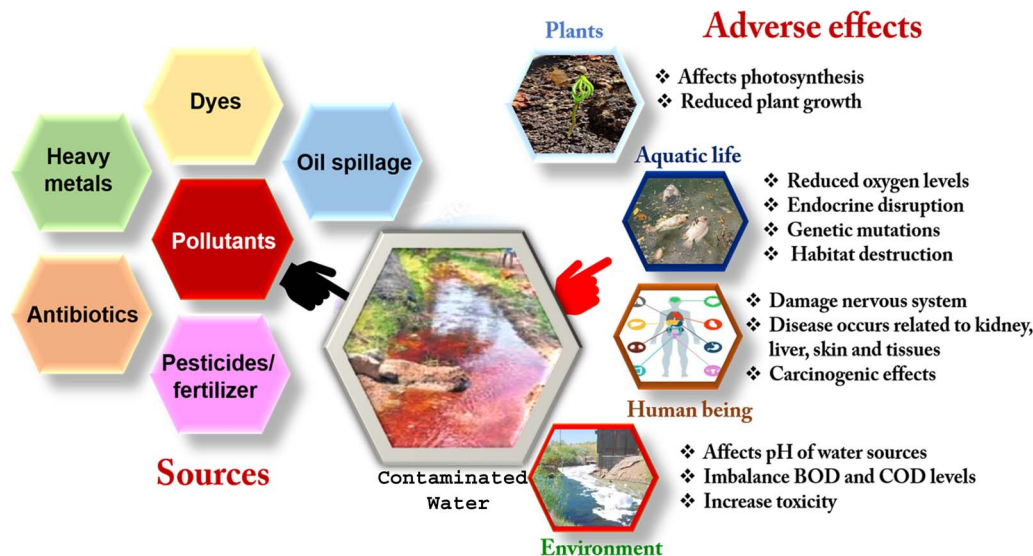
Dyes

Heavy metals

Oil spillage

Pollutants

Antibiotics

Pesticides/ fertilizer

Sources

Contaminated Water

Plants

Adverse effects

❖ Affects photosynthesis
❖ Reduced plant growth

Aquatic life

❖ Reduced oxygen levels
❖ Endocrine disruption
❖ Genetic mutations
❖ Habitat destruction

❖ Damage nervous system
❖ Disease occurs related to kidney, liver, skin and tissues
❖ Carcinogenic effects

Human being

❖ Affects pH of water sources
❖ Imbalance BOD and COD levels
❖ Increase toxicity

Environment